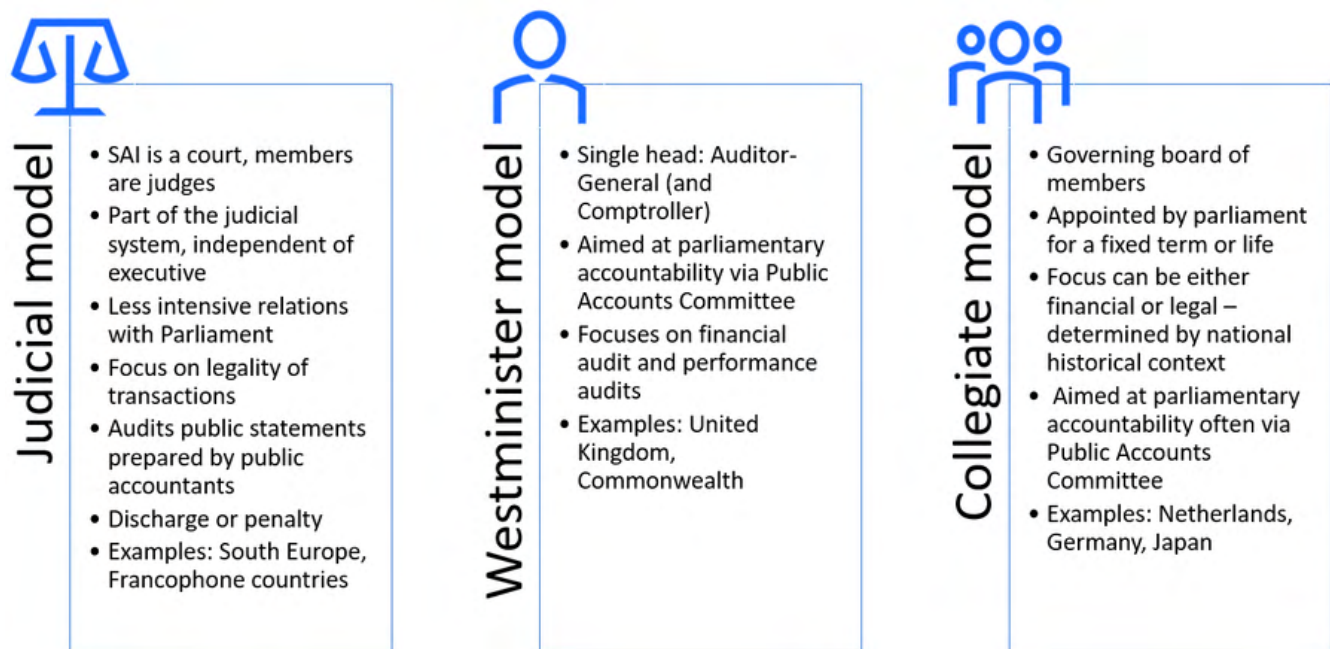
Judicial model

• SAI is a court, members are judges
• Part of the judicial system, independent of executive
• Less intensive relations with Parliament
• Focus on legality of transactions
• Audits public statements prepared by public accountants
• Discharge or penalty
• Examples: South Europe, Francophone countries

Westminister model

• Single head: Auditor-General (and Comptroller)
• Aimed at parliamentary accountability via Public Accounts Committee
• Focuses on financial audit and performance audits
• Examples: United Kingdom, Commonwealth

Collegiate model

• Governing board of members
• Appointed by parliament for a fixed term or life
• Focus can be either financial or legal – determined by national historical context
• Aimed at parliamentary accountability often via Public Accounts Committee
• Examples: Netherlands, Germany, Japan